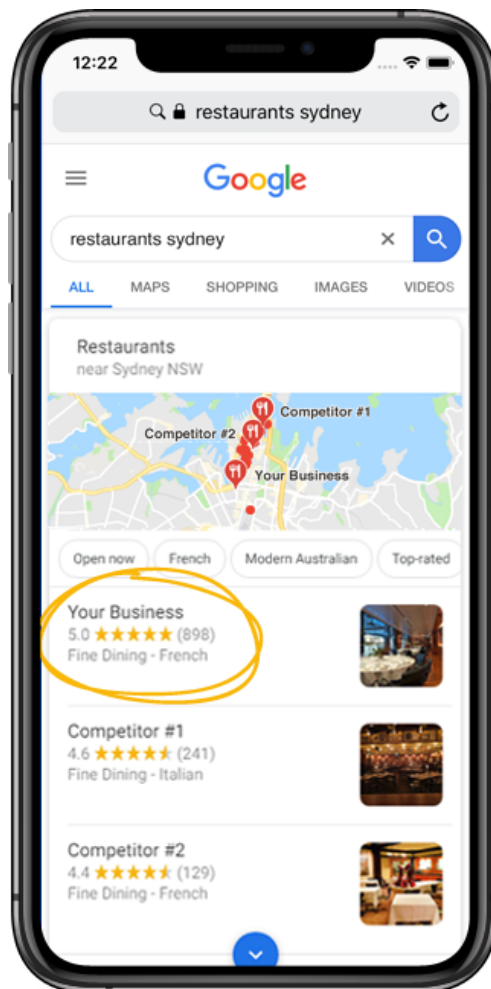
12:22

restaurants sydney

Google

restaurants sydney

ALL MAPS SHOPPING IMAGES VIDEOS

Restaurants
near Sydney NSW

Competitor #1
Competitor #2
Your Business

Open now French Modern Australian Top-rated

Your Business
5.0 ★★★★★ (898)
Fine Dining - French

Competitor #1
4.6 ★★★★★ (241)
Fine Dining - Italian

Competitor #2
4.4 ★★★★★ (129)
Fine Dining - French